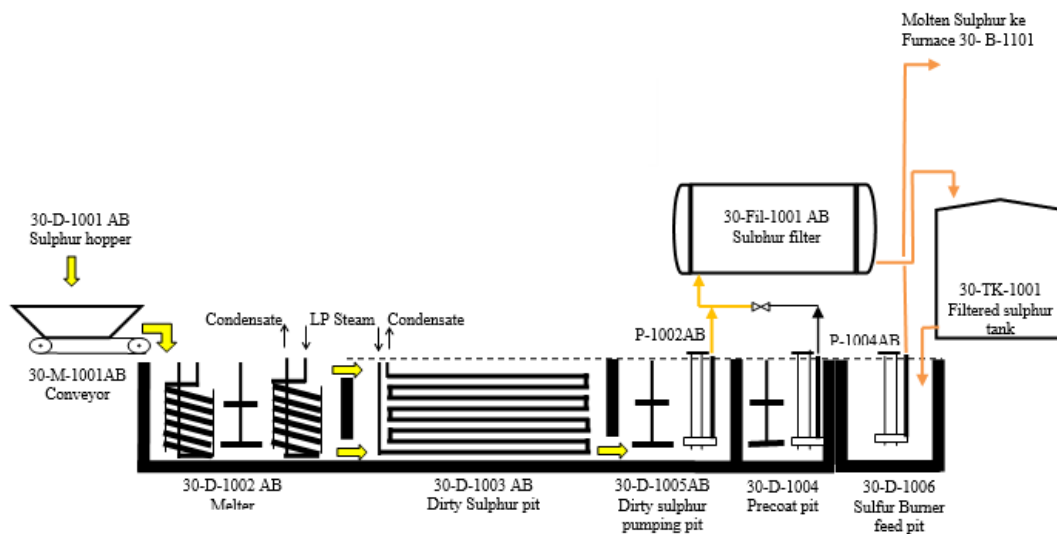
Molten Sulphur ke Furnace 30- B-1101

30-D-1001 AB
Sulphur hopper

30-Fil-1001 AB
Sulphur filter

30-TK-1001
Filtered sulphur tank

Condensate
LP Steam
Condensate

P-1002AB
P-1004AB

30-M-1001AB
Conveyor

30-D-1002 AB
Melter

30-D-1003 AB
Dirty Sulphur pit

30-D-1005AB
Dirty sulphur pumping pit

30-D-1004
Precoat pit

30-D-1006
Sulfur Burner feed pit